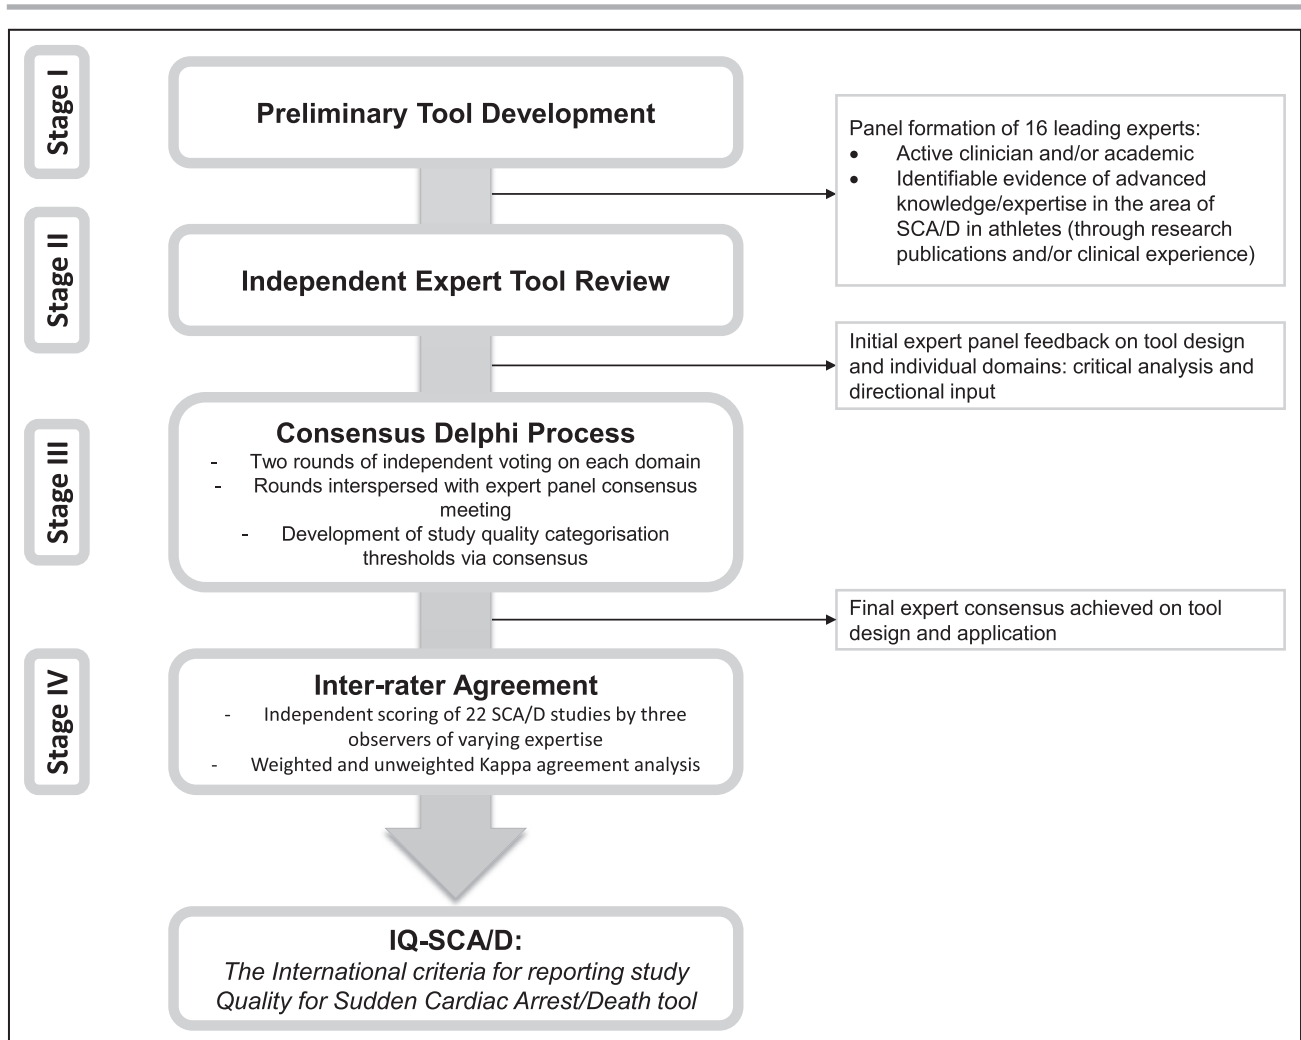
Stage I

Preliminary Tool Development

Panel formation of 16 leading experts:
- Active clinician and/or academic
- Identifiable evidence of advanced knowledge/expertise in the area of SCA/D in athletes (through research publications and/or clinical experience)

Stage II

Independent Expert Tool Review

Initial expert panel feedback on tool design and individual domains: critical analysis and directional input

Stage III

Consensus Delphi Process
- Two rounds of independent voting on each domain
- Rounds interspersed with expert panel consensus meeting
- Development of study quality categorisation thresholds via consensus

Final expert consensus achieved on tool design and application

Stage IV

Inter-rater Agreement
- Independent scoring of 22 SCA/D studies by three observers of varying expertise
- Weighted and unweighted Kappa agreement analysis

IQ-SCA/D:
*The International criteria for reporting study Quality for Sudden Cardiac Arrest/Death tool*